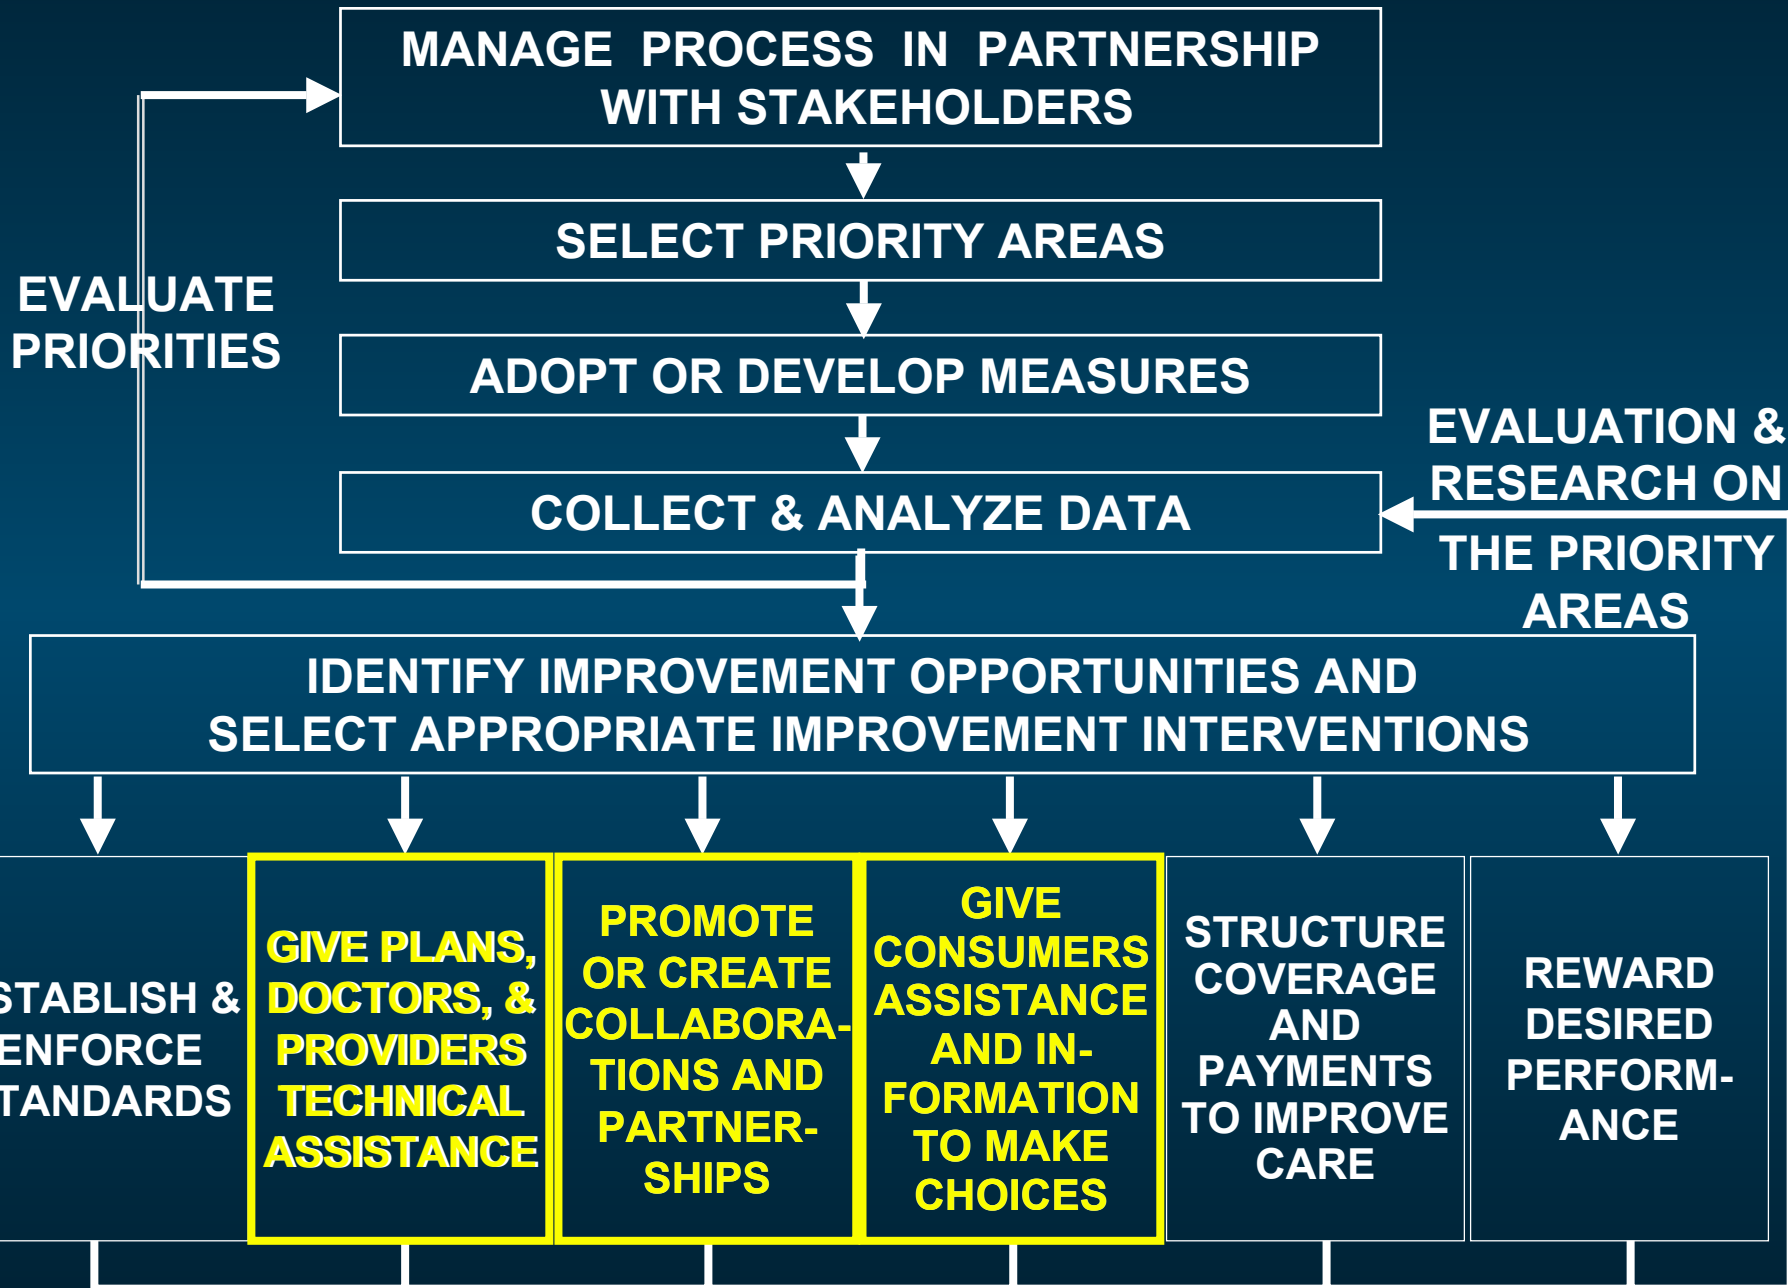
MANAGE PROCESS IN PARTNERSHIP WITH STAKEHOLDERS

SELECT PRIORITY AREAS

EVALUATE PRIORITIES

ADOPT OR DEVELOP MEASURES

EVALUATION & RESEARCH ON THE PRIORITY AREAS

COLLECT & ANALYZE DATA

IDENTIFY IMPROVEMENT OPPORTUNITIES AND SELECT APPROPRIATE IMPROVEMENT INTERVENTIONS

STABLISH & ENFORCE TANDARDS

GIVE PLANS, DOCTORS, & PROVIDERS TECHNICAL ASSISTANCE

PROMOTE OR CREATE COLLABORATIONS AND PARTNERSHIPS

GIVE CONSUMERS ASSISTANCE AND INFORMATION TO MAKE CHOICES

STRUCTURE COVERAGE AND PAYMENTS TO IMPROVE CARE

REWARD DESIRED PERFORMANCE